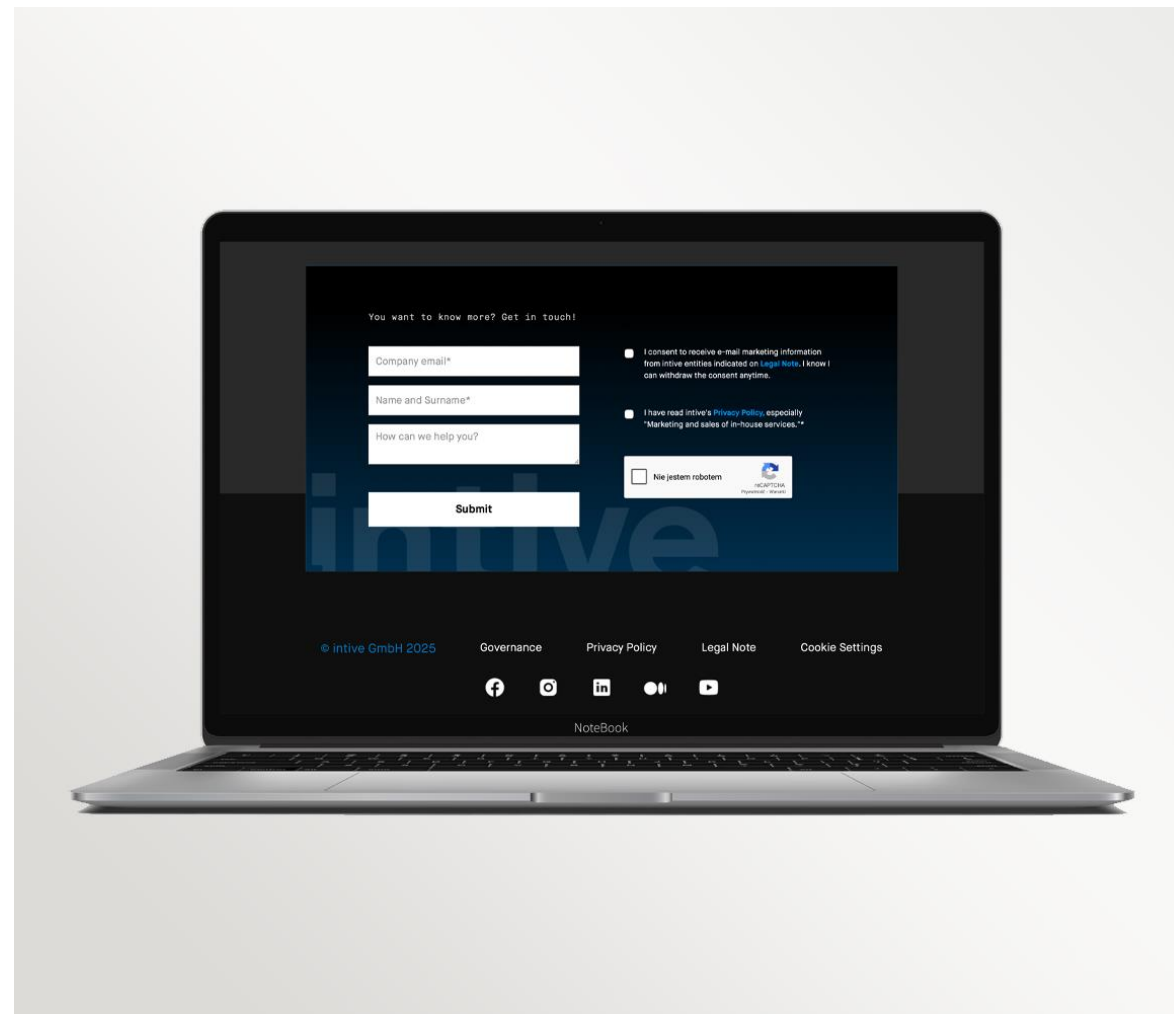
You want to know more? Get in touch!

Company email*

Name and Surname*

How can we help you?

Submit

I consent to receive e-mail marketing information from intive entities indicated on Legal Note. I know I can withdraw the consent anytime.

I have read intive's Privacy Policy, especially "Marketing and sales of in-house services."*

Nie jestem robotem

reCAPTCHA
Prywatność - Warunki

intive

© intive GmbH 2025 Governance Privacy Policy Legal Note Cookie Settings

NoteBook